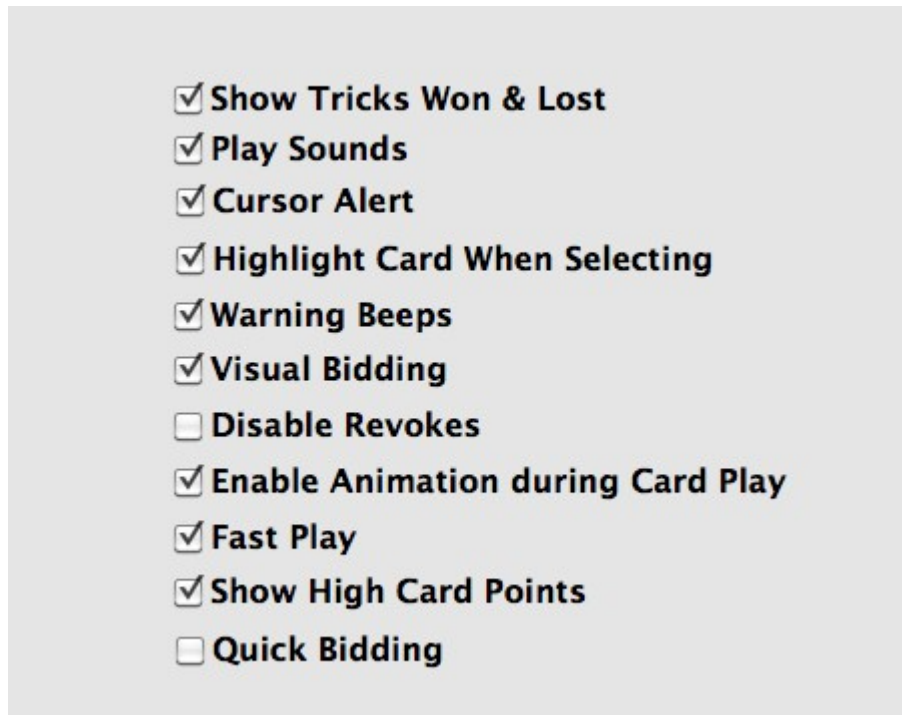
☑ Show Tricks Won & Lost
☑ Play Sounds
☑ Cursor Alert
☑ Highlight Card When Selecting
☑ Warning Beeps
☑ Visual Bidding
☐ Disable Revokes
☑ Enable Animation during Card Play
☑ Fast Play
☑ Show High Card Points
☐ Quick Bidding